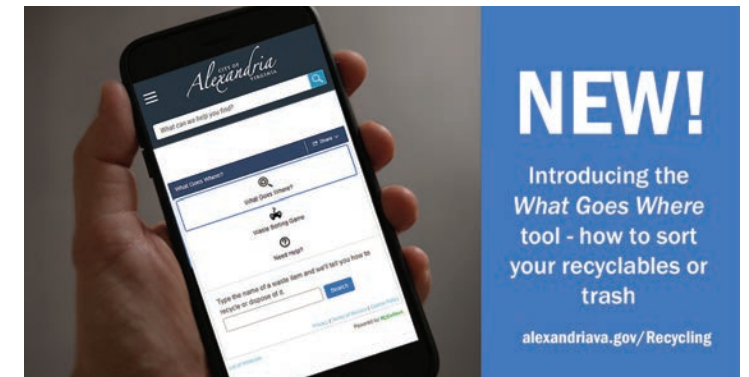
CITY OF
Alexandria
VIRGINIA

What can we help you find?

Share

What Goes Where?

What Goes Where?

Waste Sorting Game

Need Help?

Type the name of a waste item and we'll tell you how to recycle or dispose of it.

Search

Privacy | Terms of Service | Cookie Policy

Powered by ReCollect

NEW!

Introducing the *What Goes Where* tool - how to sort your recyclables or trash

alexandriava.gov/Recycling